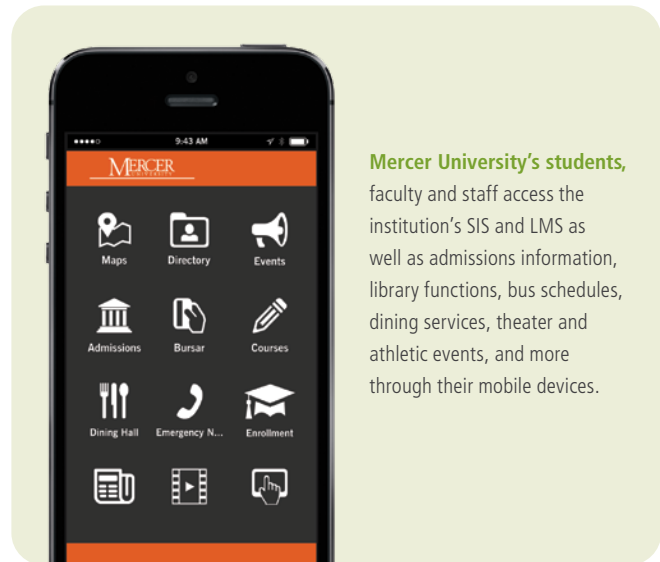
9:43 AM

MERCER
UNIVERSITY

Maps
Directory
Events
Admissions
Bursar
Courses
Dining Hall
Emergency N...
Enrollment

**Mercer University's students,** faculty and staff access the institution's SIS and LMS as well as admissions information, library functions, bus schedules, dining services, theater and athletic events, and more through their mobile devices.